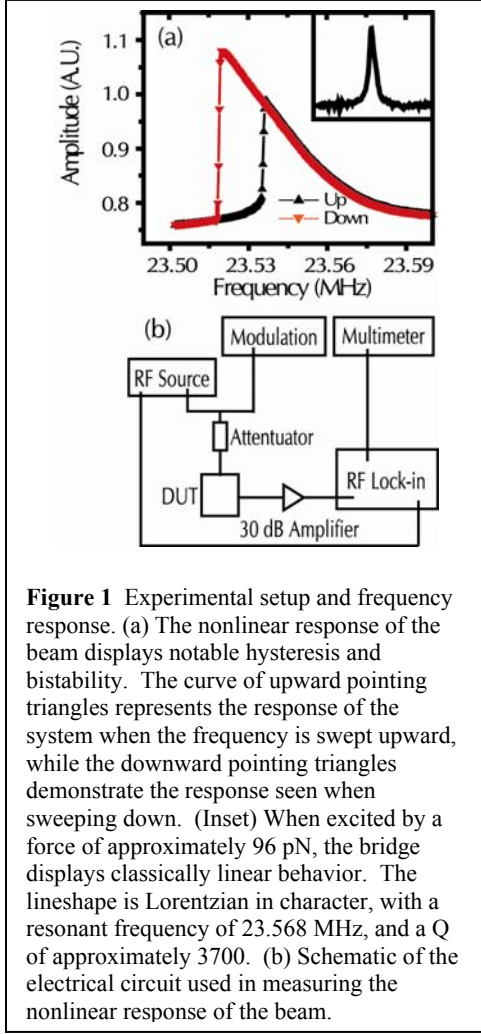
(a)

Amplitude (A.U.)

1.1

1.0

0.9

0.8

Up

Down

23.50 23.53 23.56 23.59

Frequency (MHz)

(b)

Modulation

Multimeter

RF Source

Attentuator

DUT

RF Lock-in

30 dB Amplifier

**Figure 1** Experimental setup and frequency response. (a) The nonlinear response of the beam displays notable hysteresis and bistability. The curve of upward pointing triangles represents the response of the system when the frequency is swept upward, while the downward pointing triangles demonstrate the response seen when sweeping down. (Inset) When excited by a force of approximately 96 pN, the bridge displays classically linear behavior. The lineshape is Lorentzian in character, with a resonant frequency of 23.568 MHz, and a Q of approximately 3700. (b) Schematic of the electrical circuit used in measuring the nonlinear response of the beam.